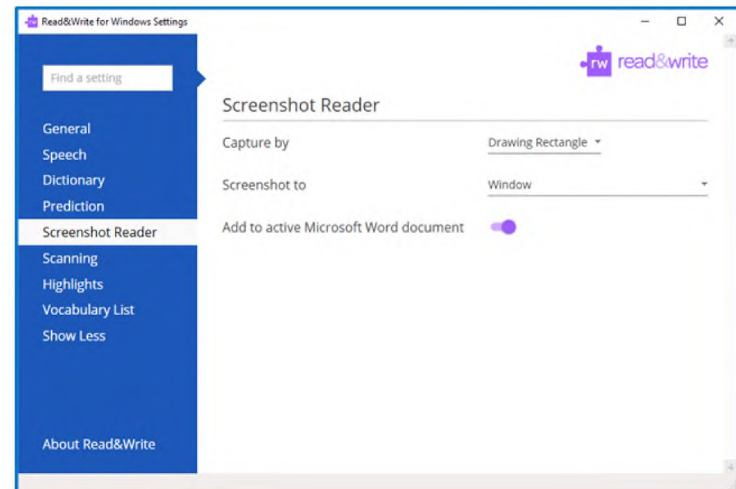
Read&Write for Windows Settings

Find a setting

General
Speech
Dictionary
Prediction
Screenshot Reader
Scanning
Highlights
Vocabulary List
Show Less

About Read&Write

rw read&write

Screenshot Reader

Capture by
Drawing Rectangle

Screenshot to
Window

Add to active Microsoft Word document